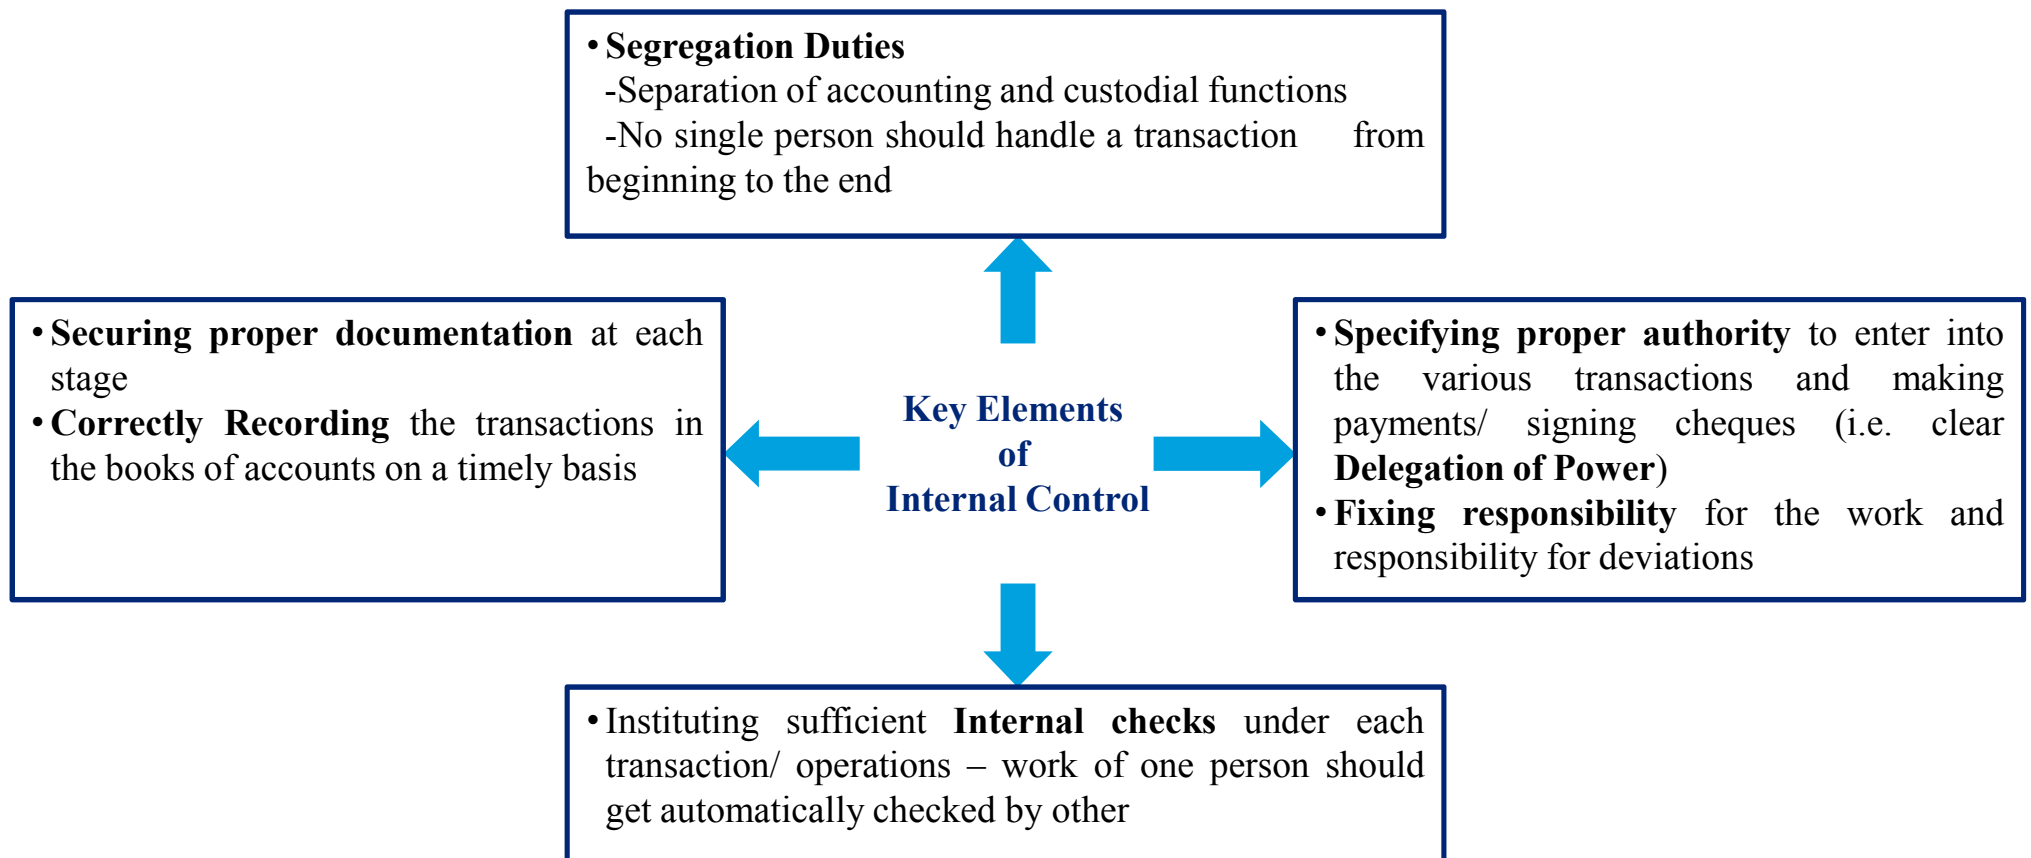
• Segregation Duties
-Separation of accounting and custodial functions
-No single person should handle a transaction from beginning to the end

• Securing proper documentation at each stage
• Correctly Recording the transactions in the books of accounts on a timely basis

Key Elements of Internal Control

• Specifying proper authority to enter into the various transactions and making payments/ signing cheques (i.e. clear Delegation of Power)
• Fixing responsibility for the work and responsibility for deviations

• Instituting sufficient Internal checks under each transaction/ operations – work of one person should get automatically checked by other